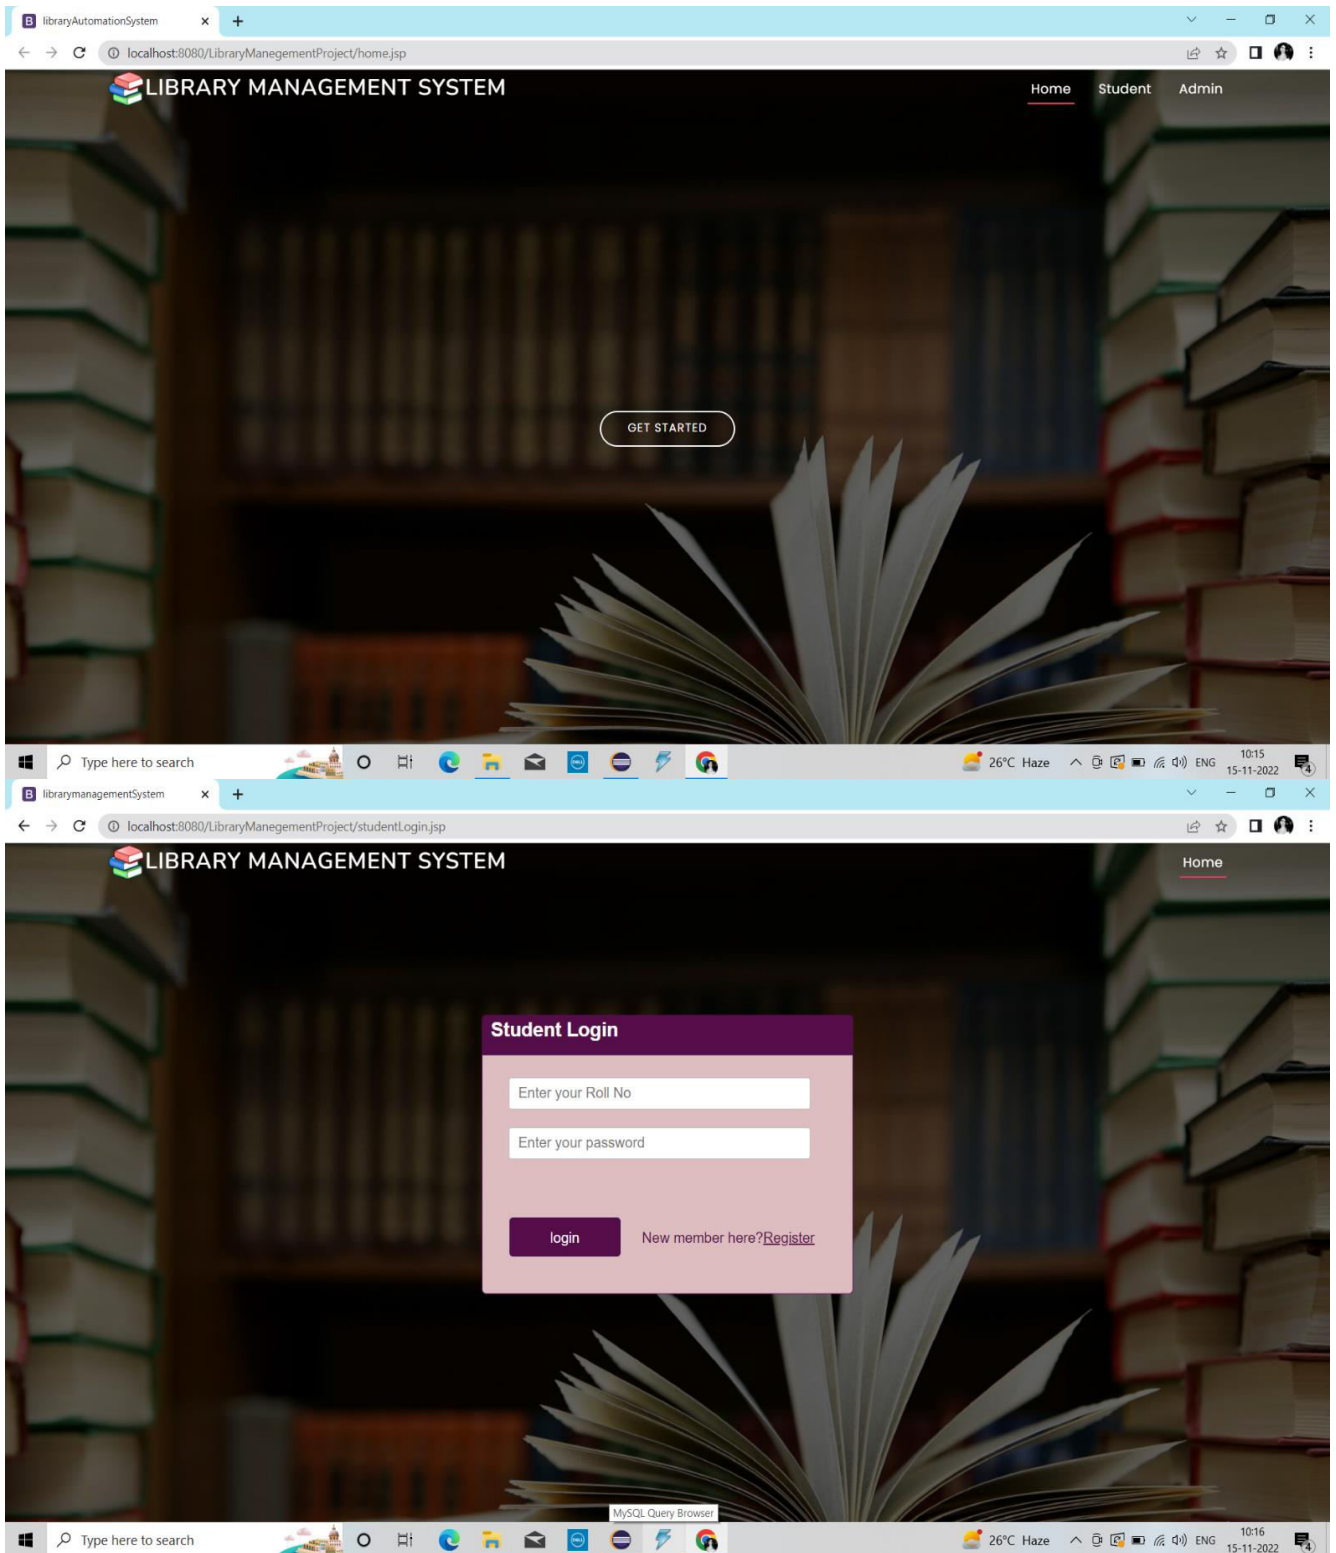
libraryAutomationSystem

localhost:8080/LibraryManegementProject/home.jsp

LIBRARY MANAGEMENT SYSTEM

Home Student Admin

GET STARTED

Type here to search

26°C Haze ENG 10:15 15-11-2022

librarymanagementSystem

localhost:8080/LibraryManegementProject/studentLogin.jsp

LIBRARY MANAGEMENT SYSTEM

Home

Student Login

Enter your Roll No

Enter your password

login

New member here?Register

MySQL Query Browser

Type here to search

26°C Haze ENG 10:16 15-11-2022